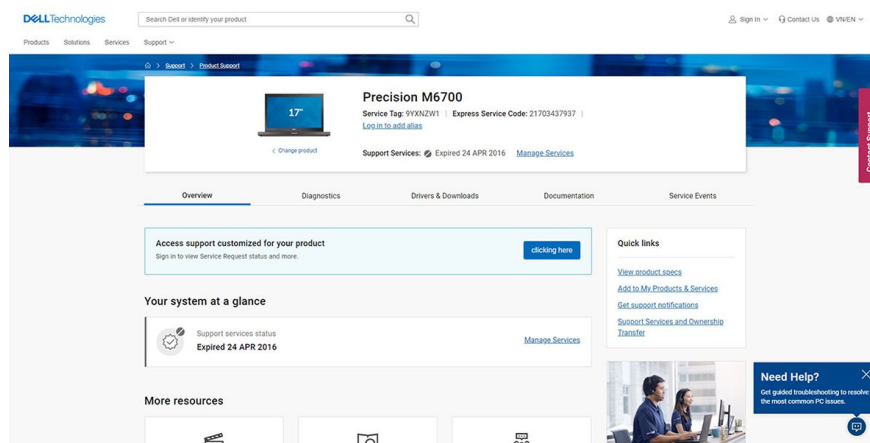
DELLTechnologies

Search Dell or identify your product

Sign In Contact Us VN/EN

Products Solutions Services Support

Support > Product Support

17"

< Change product

Precision M6700

Service Tag: 9YXNZW1 | Express Service Code: 21703437937 |

Log in to add alias

Support Services: Expired 24 APR 2016 Manage Services

Contact Support

Overview Diagnostics Drivers & Downloads Documentation Service Events

Access support customized for your product

Sign in to view Service Request status and more.

clicking here

Quick links

View product specs

Add to My Products & Services

Get support notifications

Support Services and Ownership Transfer

Your system at a glance

Support services status

Expired 24 APR 2016

Manage Services

More resources

Need Help?

Get guided troubleshooting to resolve the most common PC issues.